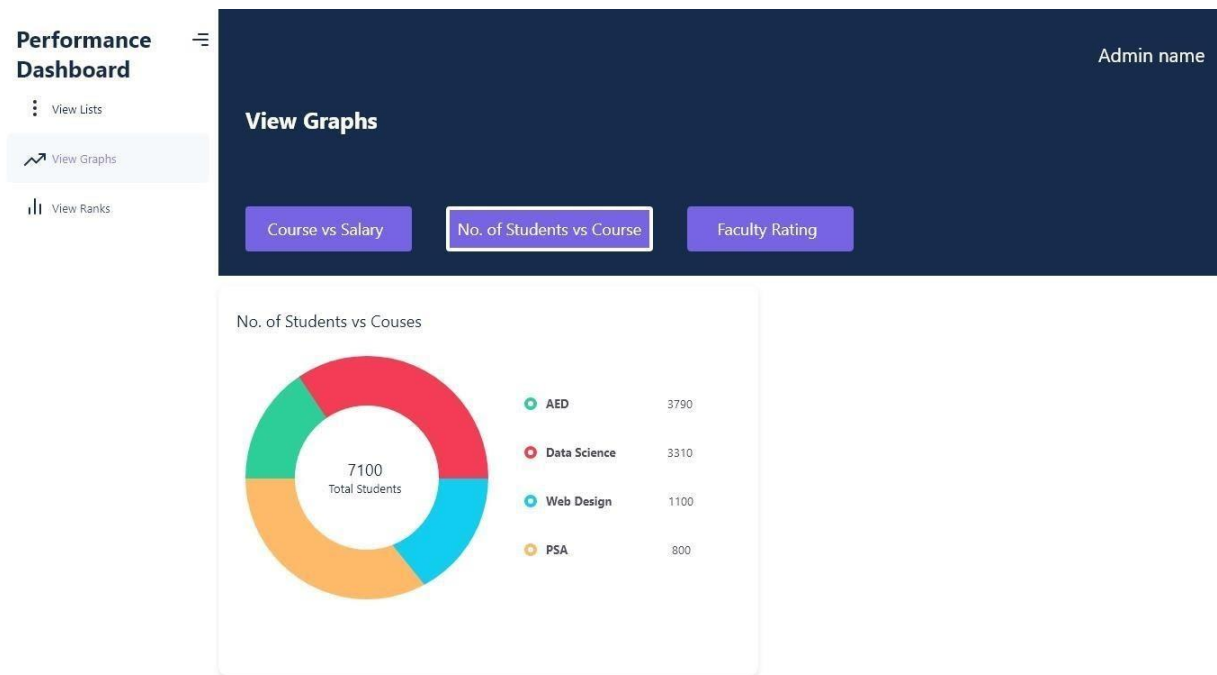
Performance Dashboard

View Lists

View Graphs

View Ranks

Admin name

View Graphs

Course vs Salary

No. of Students vs Course

Faculty Rating

No. of Students vs Couses

7100
Total Students

| | |
|---|---|
| AED | 3790 |
| Data Science | 3310 |
| Web Design | 1100 |
| PSA | 800 |